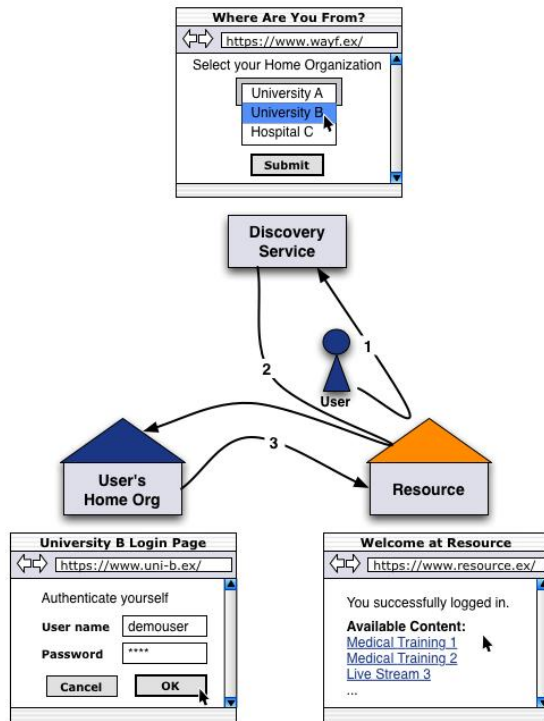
Where Are You From?

https://www.wayf.ex/

Select your Home Organization

University A

University B

Hospital C

Submit

Discovery Service

1

2

User

3

User's Home Org

Resource

University B Login Page

https://www.uni-b.ex/

Authenticate yourself

User name demouser

Password ****

Cancel

OK

Welcome at Resource

https://www.resource.ex/

You successfully logged in.

Available Content:

Medical Training 1

Medical Training 2

Live Stream 3

...